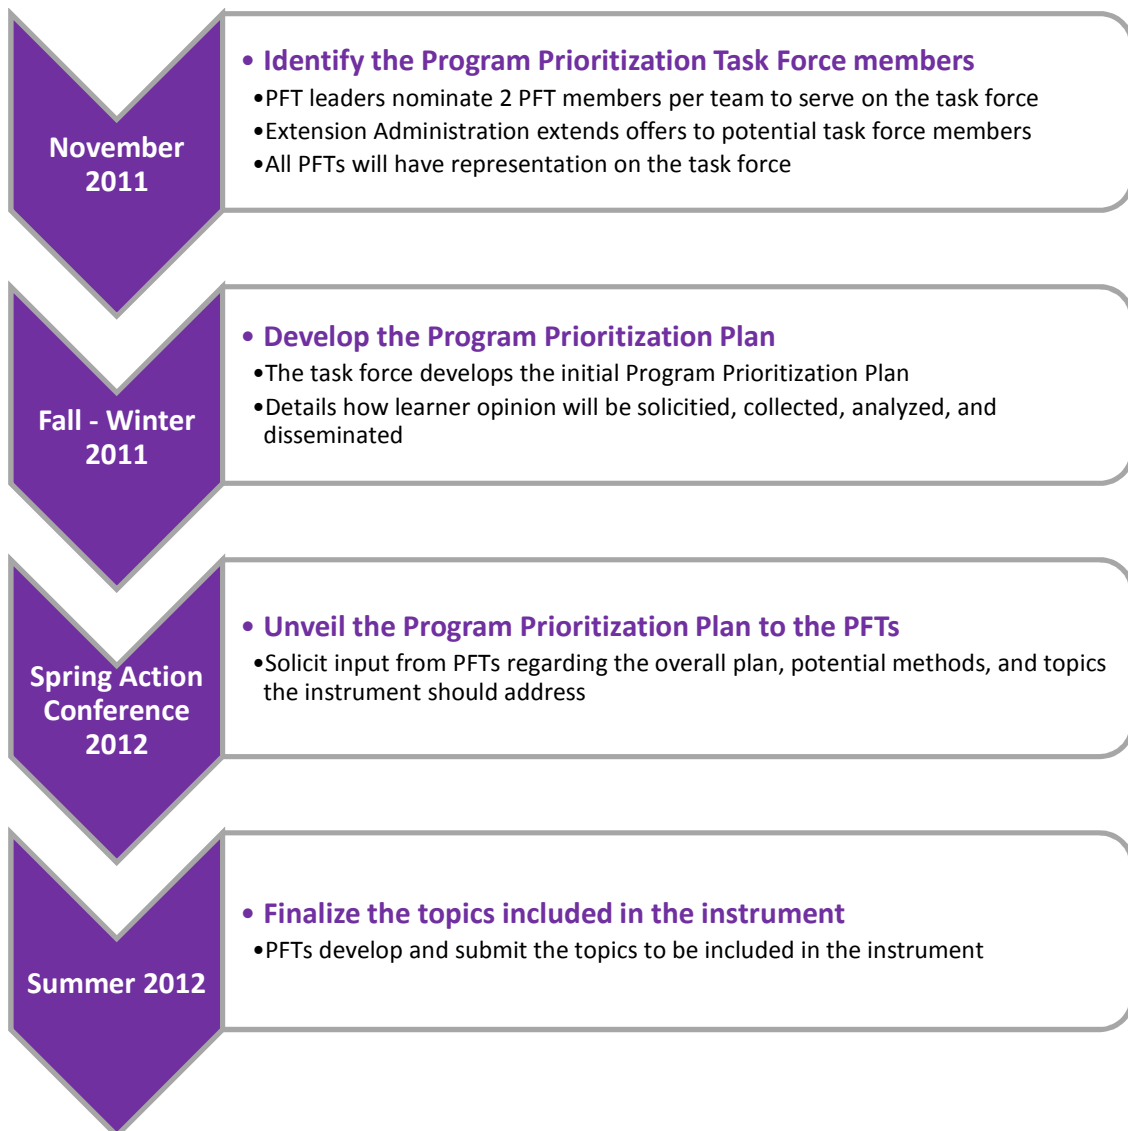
November 2011

• Identify the Program Prioritization Task Force members
•PFT leaders nominate 2 PFT members per team to serve on the task force
•Extension Administration extends offers to potential task force members
•All PFTs will have representation on the task force

Fall - Winter 2011

• Develop the Program Prioritization Plan
•The task force develops the initial Program Prioritization Plan
•Details how learner opinion will be solicitied, collected, analyzed, and disseminated

Spring Action Conference 2012

• Unveil the Program Prioritization Plan to the PFTs
•Solicit input from PFTs regarding the overall plan, potential methods, and topics the instrument should address

Summer 2012

• Finalize the topics included in the instrument
•PFTs develop and submit the topics to be included in the instrument